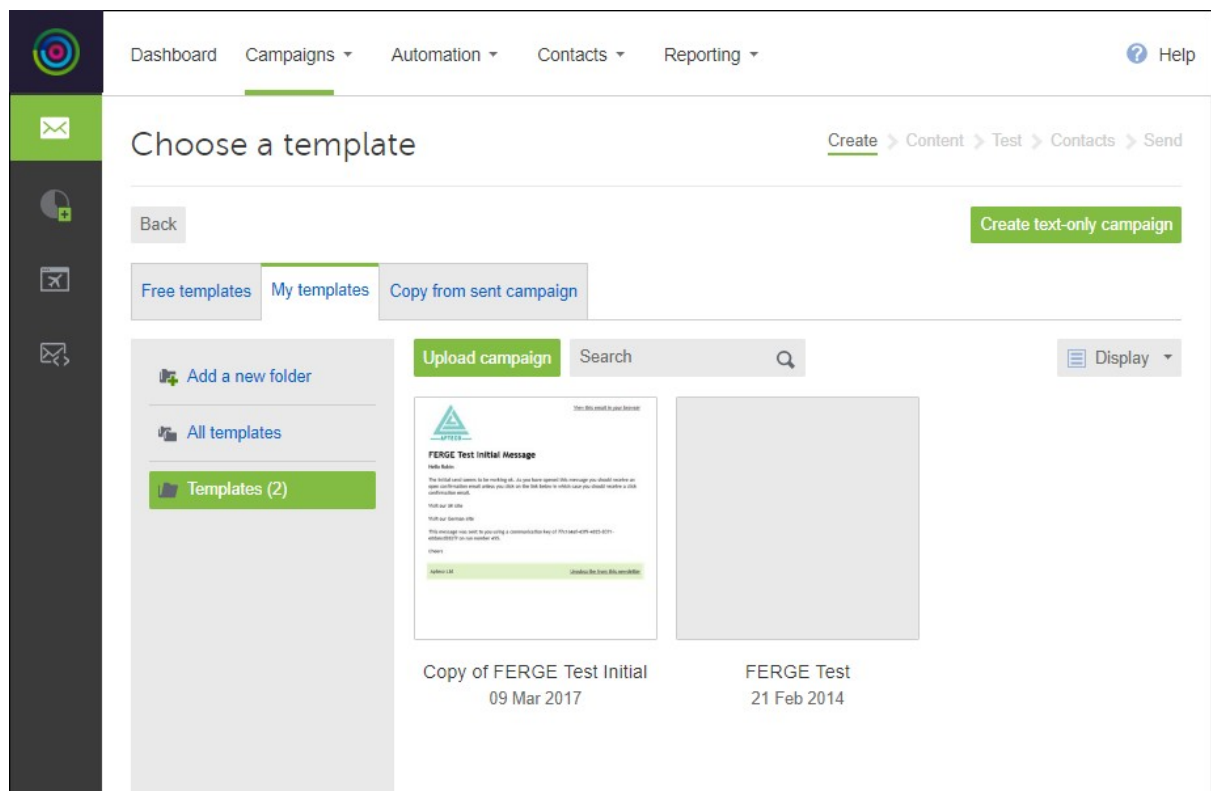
Dashboard Campaigns Automation Contacts Reporting Help

Choose a template

Create > Content > Test > Contacts > Send

Back

Create text-only campaign

Free templates My templates Copy from sent campaign

Add a new folder

All templates

Templates (2)

Upload campaign

Search

Display

View this email in your browser

APTECO

FERGE Test Initial Message

Hello Robin

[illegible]

Visit our UK site

Visit our German site

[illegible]

Cheers

Apteco Ltd

Unsubscribe from this newsletter

Copy of FERGE Test Initial
09 Mar 2017

FERGE Test
21 Feb 2014